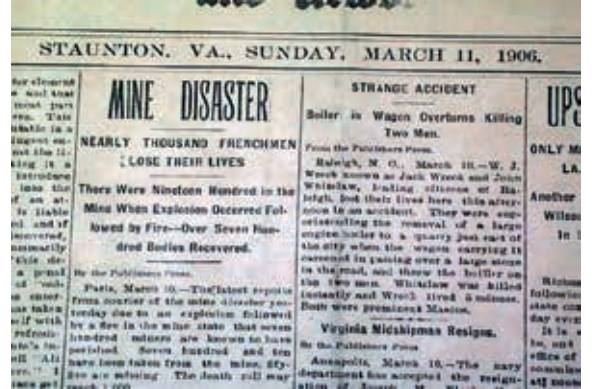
STAUNTON, VA., SUNDAY, MARCH 11, 1906.

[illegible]

MINE DISASTER

NEARLY THOUSAND FRENCHMEN LOSE THEIR LIVES

There Were Nineteen Hundred in the Mine When Explosion Occurred Followed by Fire--Over Seven Hundred Bodies Recovered.

By the Publishers Press.

Paris, March 10.--The latest reports from courier of the mine disaster yesterday due to an explosion followed by a fire in the mine state that seven hundred miners are known to have perished. Seven hundred and ten have been taken from the mine, fifty-five are missing. The death roll may reach 1,000 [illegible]

STRANGE ACCIDENT

Boiler in Wagon Overturns Killing Two Men.

By the Publishers Press.

Raleigh, N. C., March 10.--W. J. Wreck known as Jack Wreck and John Whitelaw, leading citizens of Raleigh, lost their lives here this afternoon in an accident. They were superintending the removal of a large engine boiler to a quarry just east of the city when the wagon carrying it careened in passing over a large stone in the road, and threw the boiler on the two men. Whitelaw was killed instantly and Wreck lived 5 minutes. Both were prominent Masons.

Virginia Midshipman Resigns.

By the Publishers Press.

Annapolis, March 10.--The navy department has accepted the resignation of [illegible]

UPS

ONLY MA

LA

Another

Wilson

In 1

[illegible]